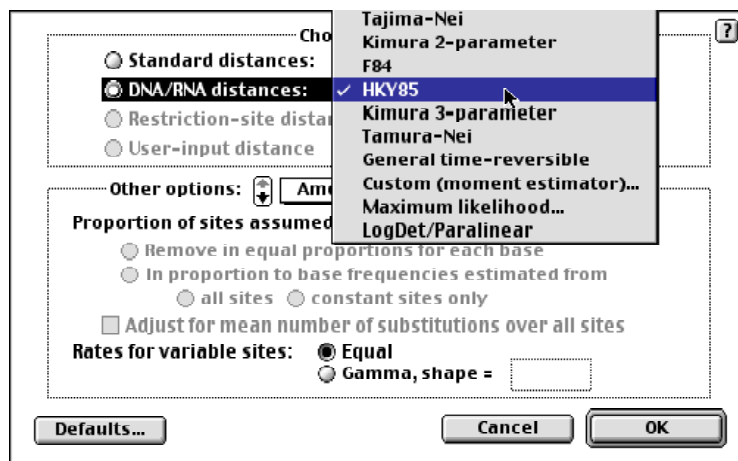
Cho
Standard distances:
DNA/RNA distances:
Restriction-site dista
User-input distance

Tajima-Nei
Kimura 2-parameter
F84
✓ HKY85
Kimura 3-parameter
Tamura-Nei
General time-reversible
Custom (moment estimator)...
Maximum likelihood...
LogDet/Paralinear

?

Other options: Am
Proportion of sites assumed
Remove in equal proportions for each base
In proportion to base frequencies estimated from
all sites constant sites only
Adjust for mean number of substitutions over all sites
Rates for variable sites: Equal
Gamma, shape =

Defaults... Cancel OK